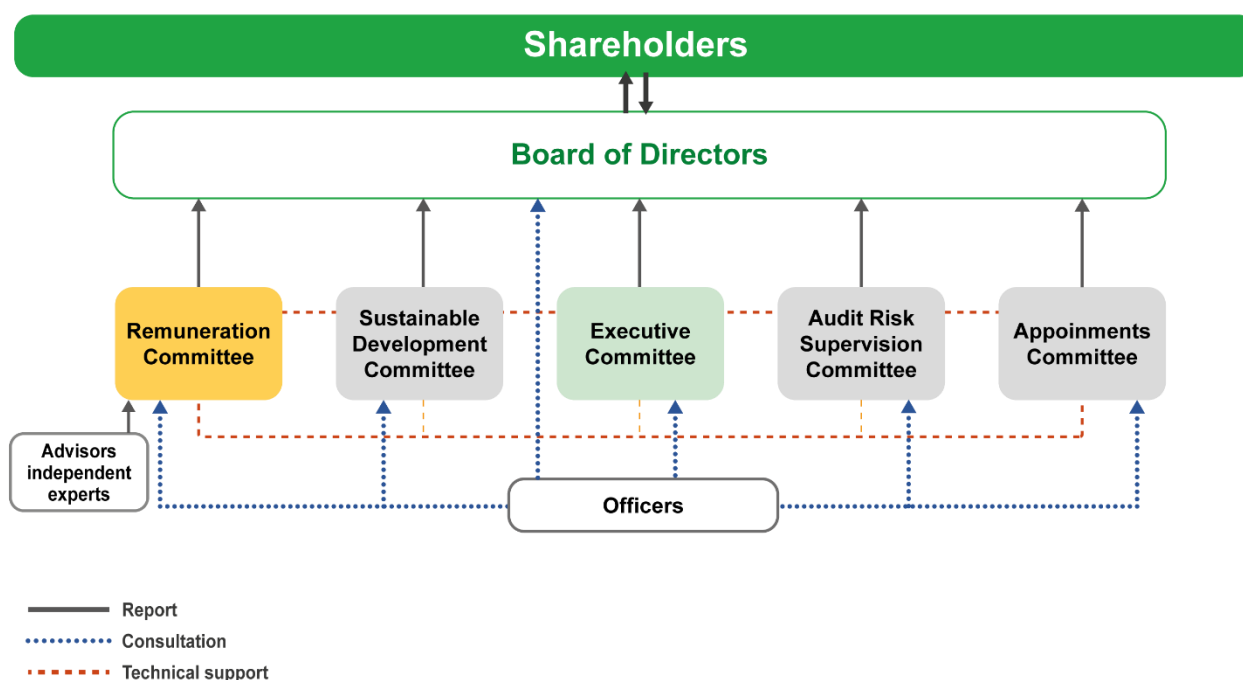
Shareholders

Board of Directors

Remuneration Committee

Sustainable Development Committee

Executive Committee

Audit Risk Supervision Committee

Appoinments Committee

Advisors independent experts

Officers

Report
Consultation
Technical support